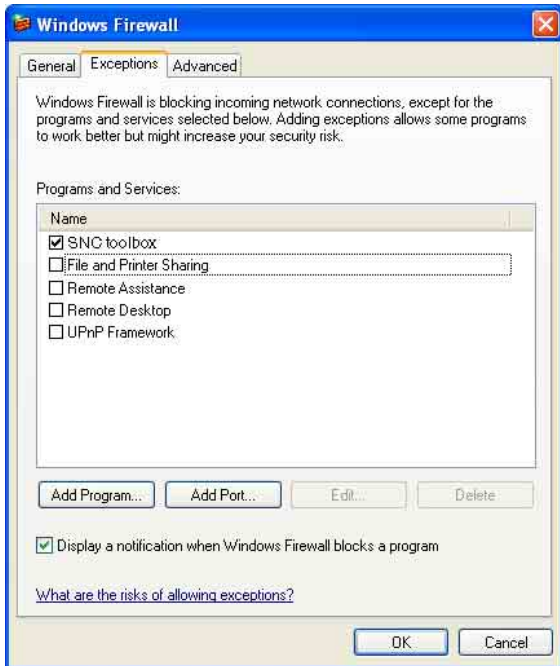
Windows Firewall

General | Exceptions | Advanced

Windows Firewall is blocking incoming network connections, except for the programs and services selected below. Adding exceptions allows some programs to work better but might increase your security risk.

Programs and Services:

Name
☑ SNC toolbox
☐ File and Printer Sharing
☐ Remote Assistance
☐ Remote Desktop
☐ UPnP Framework

Add Program... | Add Port... | Edit... | Delete

☑ Display a notification when Windows Firewall blocks a program

What are the risks of allowing exceptions?

OK | Cancel